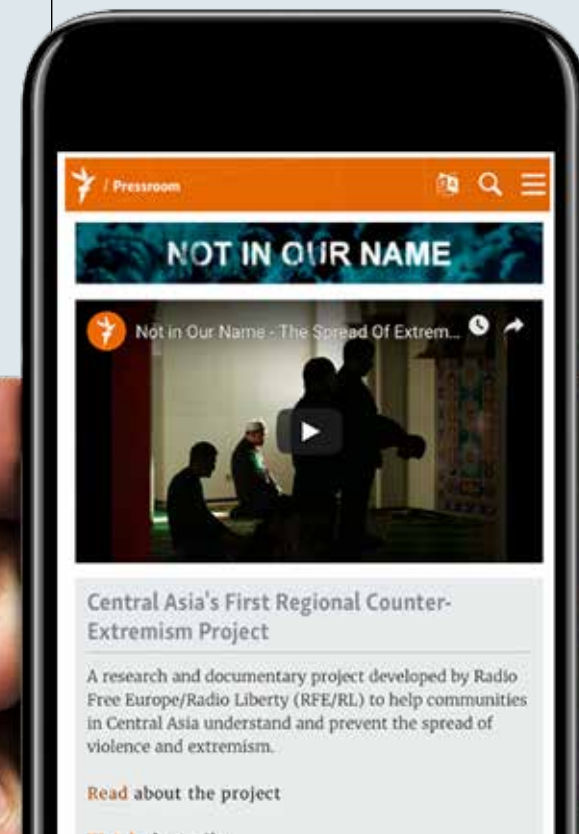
/ Pressroom

NOT IN OUR NAME

Not in Our Name - The Spread Of Extrem...

Central Asia's First Regional Counter-Extremism Project

A research and documentary project developed by Radio Free Europe/Radio Liberty (RFE/RL) to help communities in Central Asia understand and prevent the spread of violence and extremism.

Read about the project

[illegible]